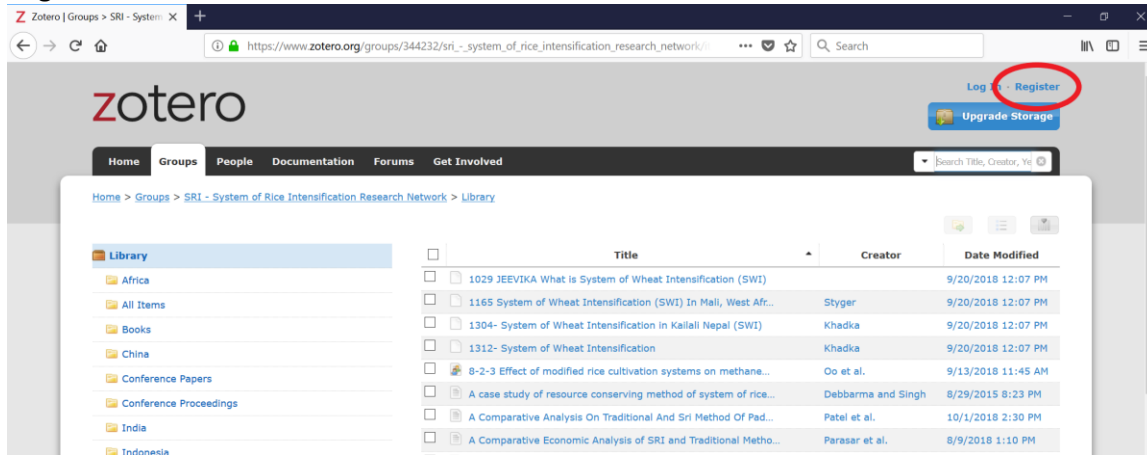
Z Zotero | Groups > SRI - System ×  +

https://www.zotero.org/groups/344232/sri_-_system_of_rice_intensification_research_network/

Search

zotero

Log In · Register

Upgrade Storage

Home  Groups  People  Documentation  Forums  Get Involved

Search Title, Creator, Ye

Home > Groups > SRI - System of Rice Intensification Research Network > Library

Library
Africa
All Items
Books
China
Conference Papers
Conference Proceedings
India
Indonesia

| | Title | Creator | Date Modified |
|---|---|---|---|
| | 1029 JEEVIKA What is System of Wheat Intensification (SWI) | | 9/20/2018 12:07 PM |
| | 1165 System of Wheat Intensification (SWI) In Mali, West Afr... | Styger | 9/20/2018 12:07 PM |
| | 1304- System of Wheat Intensification in Kailali Nepal (SWI) | Khadka | 9/20/2018 12:07 PM |
| | 1312- System of Wheat Intensification | Khadka | 9/20/2018 12:07 PM |
| | 8-2-3 Effect of modified rice cultivation systems on methane... | Oo et al. | 9/13/2018 11:45 AM |
| | A case study of resource conserving method of system of rice... | Debbarma and Singh | 8/29/2015 8:23 PM |
| | A Comparative Analysis On Traditional And Sri Method Of Pad... | Patel et al. | 10/1/2018 2:30 PM |
| | A Comparative Economic Analysis of SRI and Traditional Metho... | Parasar et al. | 8/9/2018 1:10 PM |